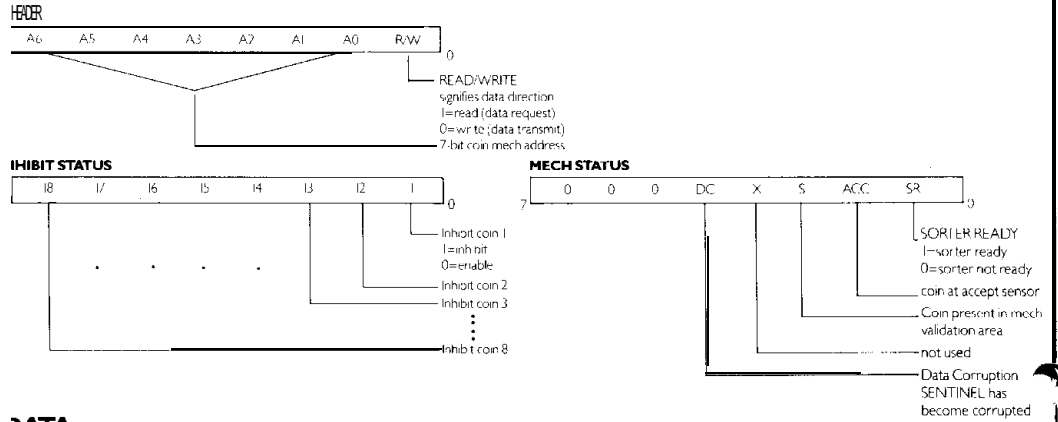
HEADER

| A6 | A5 | A4 | A3 | A2 | A1 | A0 | R/W |
|---|---|---|---|---|---|---|---|

0

READ/WRITE
signifies data direction
1=read (data request)
0=write (data transmit)

7-bit coin mech address

IHIBIT STATUS

| I8 | I7 | I6 | I5 | I4 | I3 | I2 | I |
|---|---|---|---|---|---|---|---|

0

Inhibit coin 1
1=inhibit
0=enable

Inhibit coin 2

Inhibit coin 3

Inhibit coin 8

MECH STATUS

7

| 0 | 0 | 0 | DC | X | S | ACC | SR |
|---|---|---|---|---|---|---|---|

0

SORTER READY
1=sorter ready
0=sorter not ready

coin at accept sensor

Coin present in mech validation area

not used

Data Corruption SENTINEL has become corrupted

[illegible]ATA